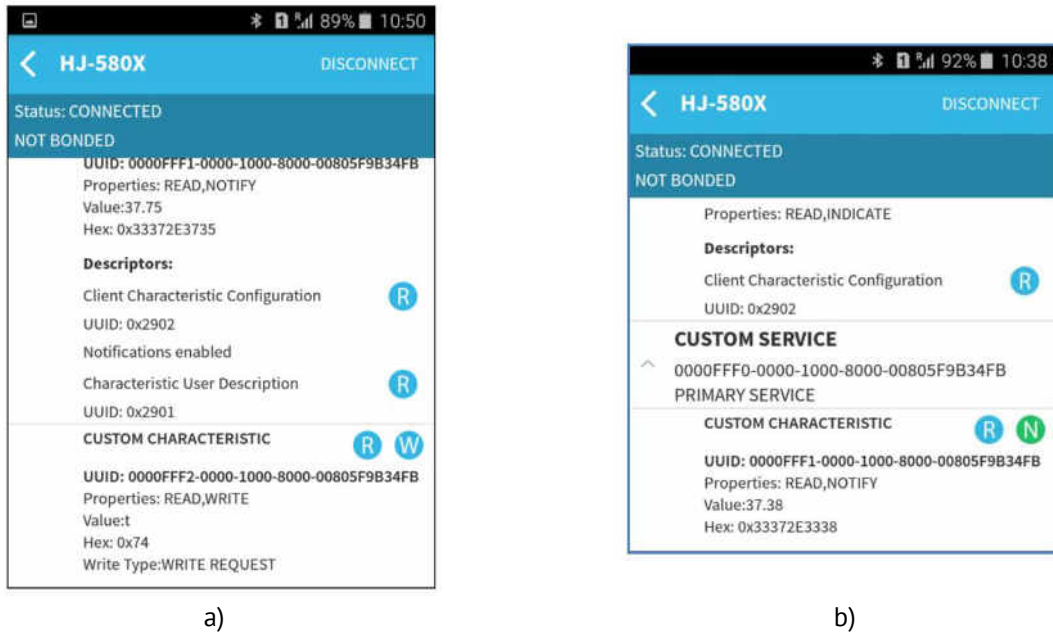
89% 10:50

HJ-580X DISCONNECT

Status: CONNECTED
NOT BONDED

UUID: 0000FFF1-0000-1000-8000-00805F9B34FB
Properties: READ,NOTIFY
Value:37.75
Hex: 0x33372E3735

Descriptors:

Client Characteristic Configuration R
UUID: 0x2902
Notifications enabled

Characteristic User Description R
UUID: 0x2901

CUSTOM CHARACTERISTIC R W

UUID: 0000FFF2-0000-1000-8000-00805F9B34FB
Properties: READ,WRITE
Value:t
Hex: 0x74
Write Type:WRITE REQUEST

a)

92% 10:38

HJ-580X DISCONNECT

Status: CONNECTED
NOT BONDED

Properties: READ,INDICATE

Descriptors:

Client Characteristic Configuration R
UUID: 0x2902

CUSTOM SERVICE
0000FFF0-0000-1000-8000-00805F9B34FB
PRIMARY SERVICE

CUSTOM CHARACTERISTIC R N

UUID: 0000FFF1-0000-1000-8000-00805F9B34FB
Properties: READ,NOTIFY
Value:37.38
Hex: 0x33372E3338

b)